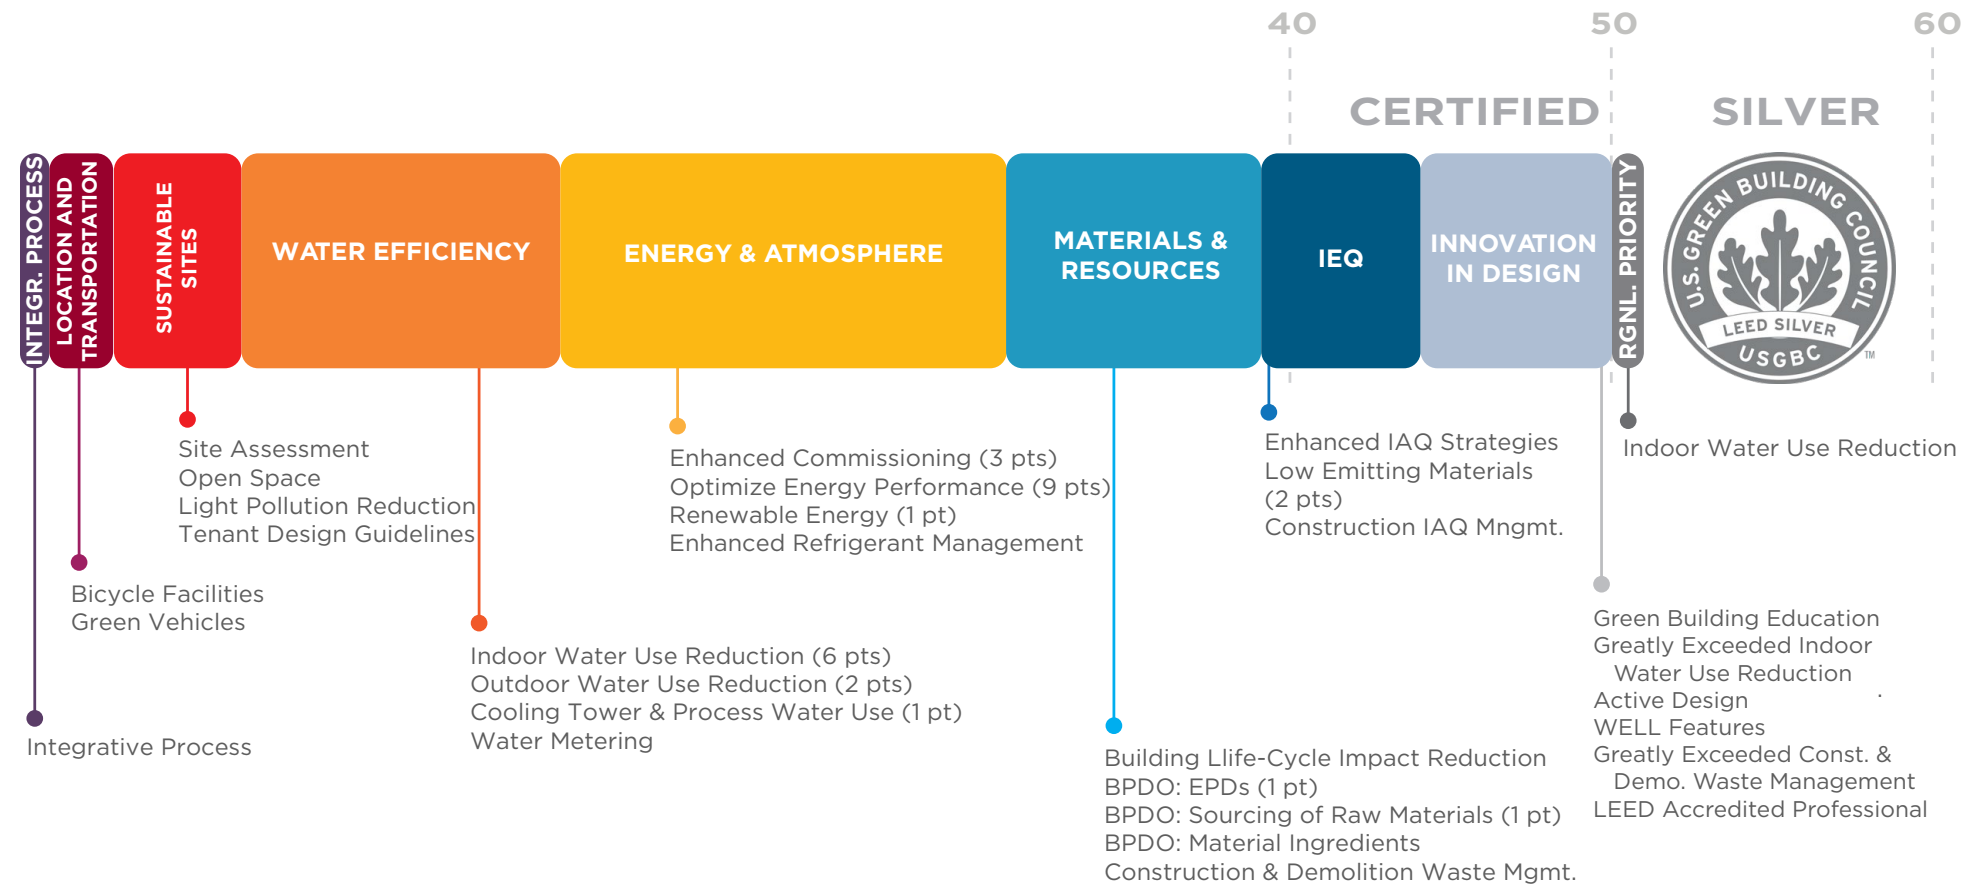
40
50
60

CERTIFIED
SILVER

INTEGR. PROCESS
LOCATION AND TRANSPORTATION
SUSTAINABLE SITES
WATER EFFICIENCY
ENERGY & ATMOSPHERE
MATERIALS & RESOURCES
IEQ
INNOVATION IN DESIGN
RGNL. PRIORITY

U.S. GREEN BUILDING COUNCIL
LEED SILVER
USGBC
TM

Site Assessment
Open Space
Light Pollution Reduction
Tenant Design Guidelines

Enhanced Commissioning (3 pts)
Optimize Energy Performance (9 pts)
Renewable Energy (1 pt)
Enhanced Refrigerant Management

Enhanced IAQ Strategies
Low Emitting Materials (2 pts)
Construction IAQ Mngmt.

Indoor Water Use Reduction

Bicycle Facilities
Green Vehicles

Indoor Water Use Reduction (6 pts)
Outdoor Water Use Reduction (2 pts)
Cooling Tower & Process Water Use (1 pt)
Water Metering

Green Building Education
Greatly Exceeded Indoor Water Use Reduction
Active Design
WELL Features
Greatly Exceeded Const. & Demo. Waste Management
LEED Accredited Professional

Integrative Process

Building Llife-Cycle Impact Reduction
BPDO: EPDs (1 pt)
BPDO: Sourcing of Raw Materials (1 pt)
BPDO: Material Ingredients
Construction & Demolition Waste Mgmt.